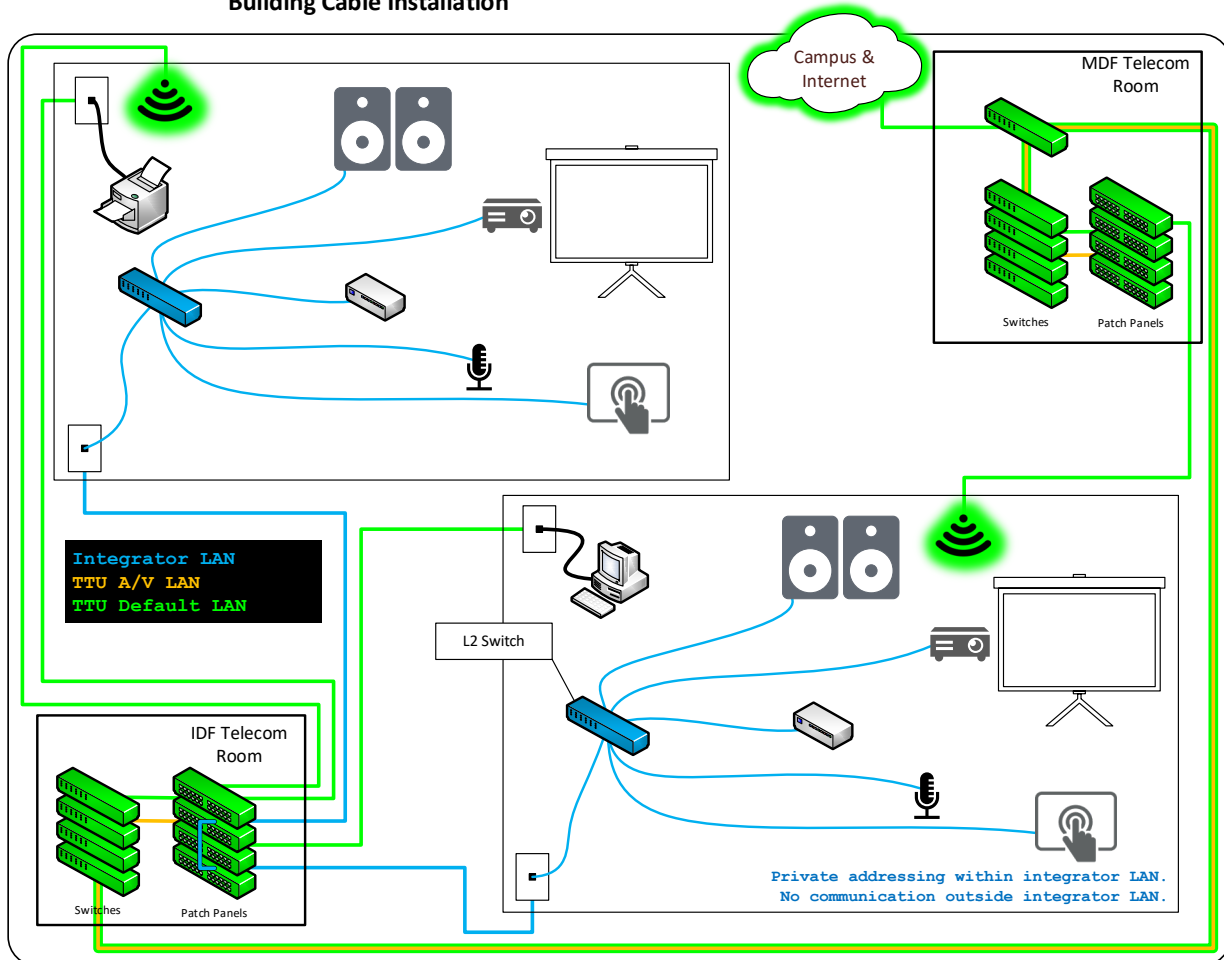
Building Cable Installation

Campus & Internet

MDF Telecom Room

Switches

Patch Panels

Integrator LAN
TTU A/V LAN
TTU Default LAN

L2 Switch

IDF Telecom Room

Switches

Patch Panels

Private addressing within integrator LAN.
No communication outside integrator LAN.